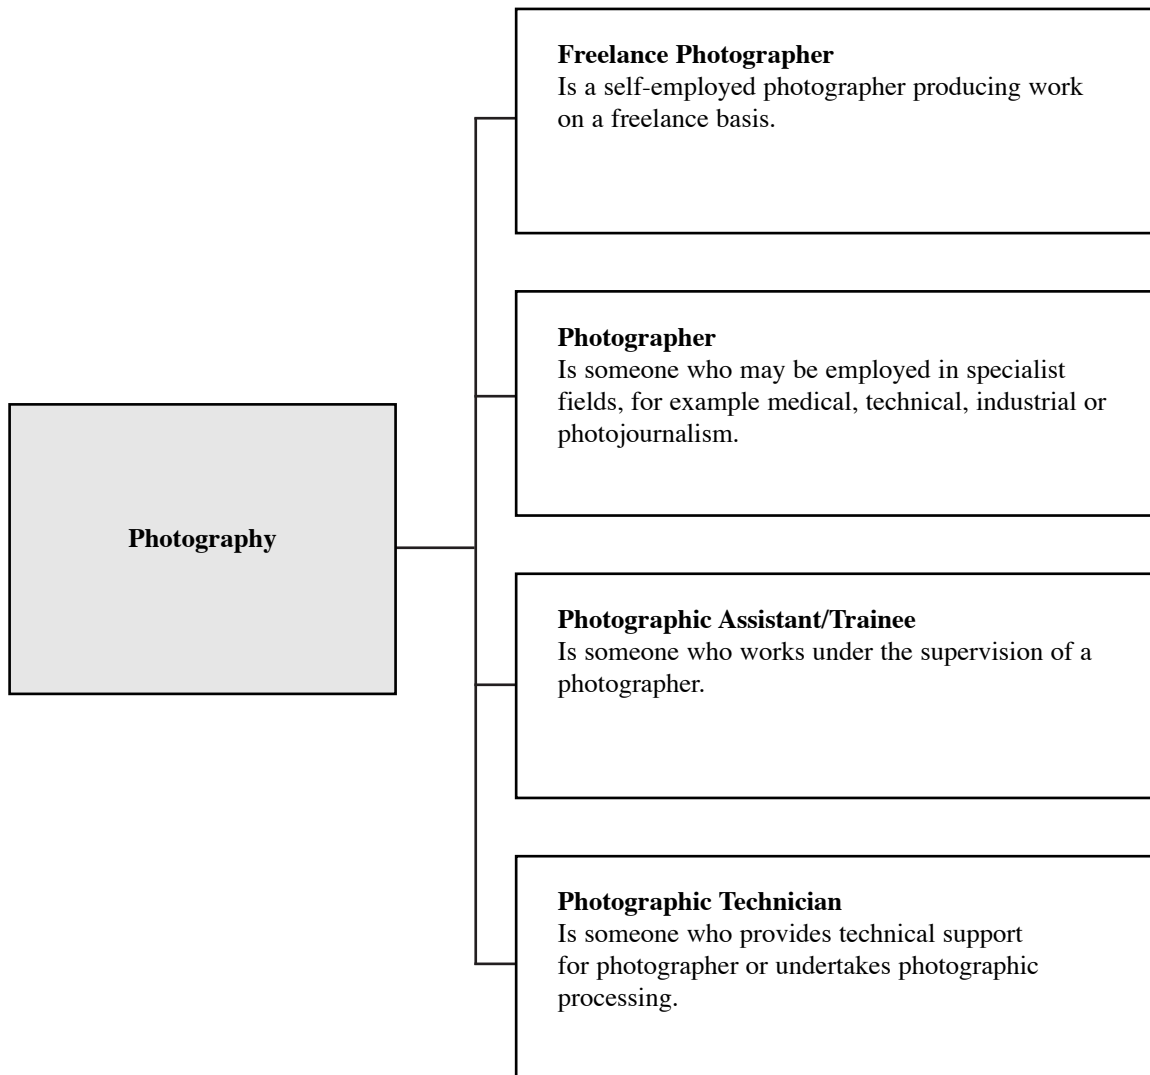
Photography

Freelance Photographer
Is a self-employed photographer producing work on a freelance basis.

Photographer
Is someone who may be employed in specialist fields, for example medical, technical, industrial or photojournalism.

Photographic Assistant/Trainee
Is someone who works under the supervision of a photographer.

Photographic Technician
Is someone who provides technical support for photographer or undertakes photographic processing.